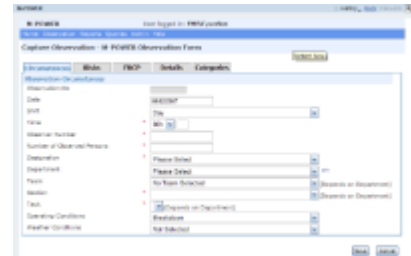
M POWER

User logged in: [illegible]

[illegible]

Capture Observation - M POWER Observation Form

Circumstances | Risks | PNCP | Details | Categories

Select Area

Observation Circumstances

Observation No

Date 09/02/2007

Shift Day

Time 9th

Observer Number

Number of Observed Persons

Designation Please Select

Department Please Select

Team No Team Selected (Depends on Department)

Section (Depends on Department)

Task (Depends on Department)

Operating Conditions Breakdown

Weather Conditions Not Selected

Save Cancel